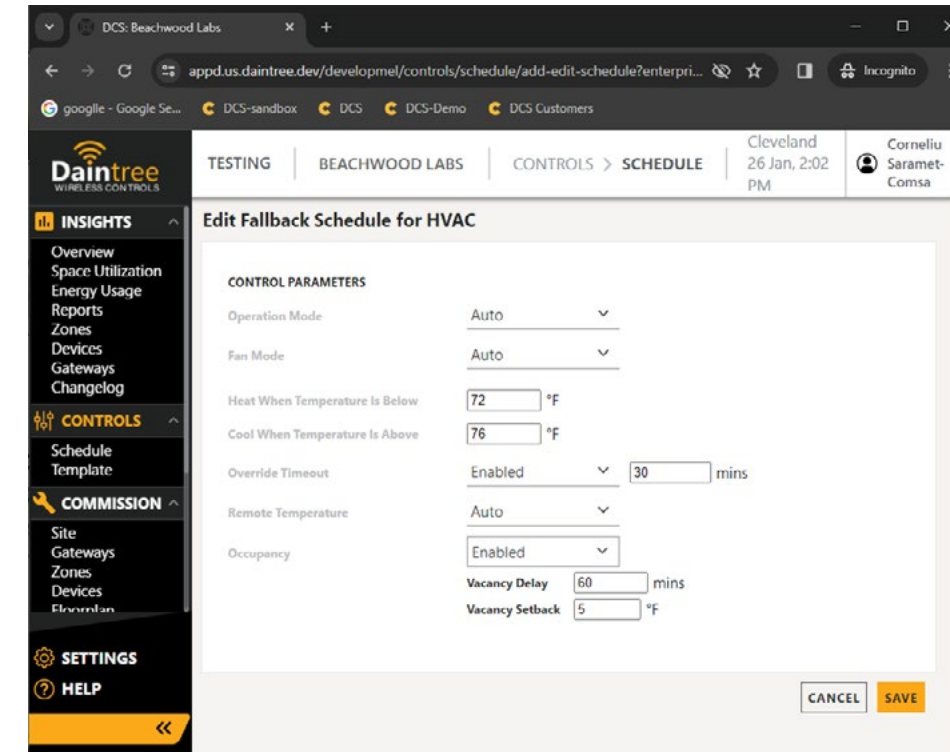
DCS: Beachwood Labs ×  +

appd.us.daintree.dev/developmel/controls/schedule/add-edit-schedule?enterpri...

Incognito

googlle - Google Se...  DCS-sandbox  DCS  DCS-Demo  DCS Customers

Daintree WIRELESS CONTROLS

TESTING  BEACHWOOD LABS  CONTROLS > SCHEDULE  Cleveland 26 Jan, 2:02 PM  Corneliu Saramet-Comsa

INSIGHTS
Overview
Space Utilization
Energy Usage
Reports
Zones
Devices
Gateways
Changelog

CONTROLS
Schedule
Template

COMMISSION
Site
Gateways
Zones
Devices
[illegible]

SETTINGS
HELP

Edit Fallback Schedule for HVAC

CONTROL PARAMETERS

| | |
|---|---|
| Operation Mode | Auto |
| Fan Mode | Auto |
| Heat When Temperature Is Below | 72 °F |
| Cool When Temperature Is Above | 76 °F |
| Override Timeout | Enabled 30 mins |
| Remote Temperature | Auto |
| Occupancy | Enabled |
| Vacancy Delay | 60 mins |
| Vacancy Setback | 5 °F |

CANCEL  SAVE